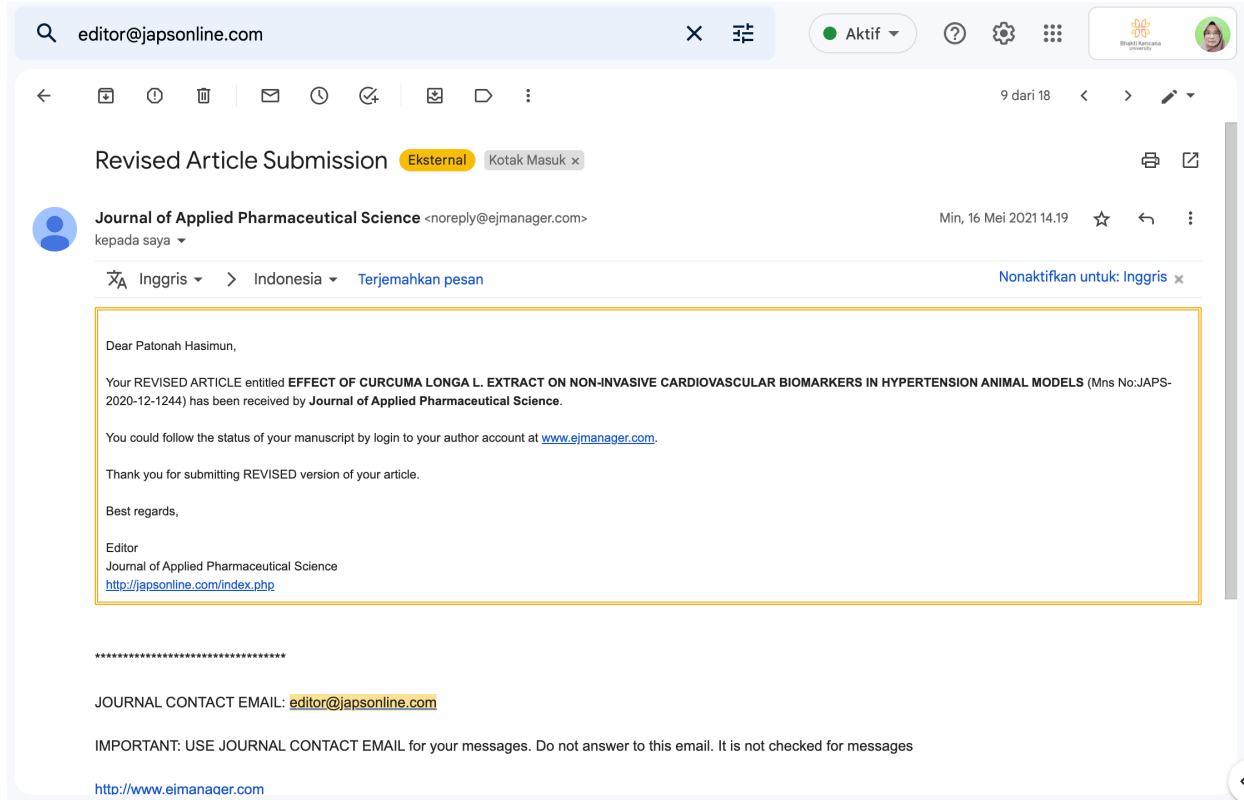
editor@japsonline.com

Aktif

Bhakti Kencana University

9 dari 18

Revised Article Submission Eksternal Kotak Masuk ×

Journal of Applied Pharmaceutical Science <noreply@ejmanager.com>
kepada saya

Min, 16 Mei 2021 14.19

Inggris > Indonesia Terjemahkan pesan

Nonaktifkan untuk: Inggris ×

Dear Patonah Hasimun,

Your REVISED ARTICLE entitled **EFFECT OF CURCUMA LONGA L. EXTRACT ON NON-INVASIVE CARDIOVASCULAR BIOMARKERS IN HYPERTENSION ANIMAL MODELS** (Mns No:JAPS-2020-12-1244) has been received by **Journal of Applied Pharmaceutical Science**.

You could follow the status of your manuscript by login to your author account at www.ejmanager.com.

Thank you for submitting REVISED version of your article.

Best regards,

Editor
Journal of Applied Pharmaceutical Science
http://japsonline.com/index.php

**********************************

JOURNAL CONTACT EMAIL: editor@japsonline.com

IMPORTANT: USE JOURNAL CONTACT EMAIL for your messages. Do not answer to this email. It is not checked for messages

http://www.ejmanager.com